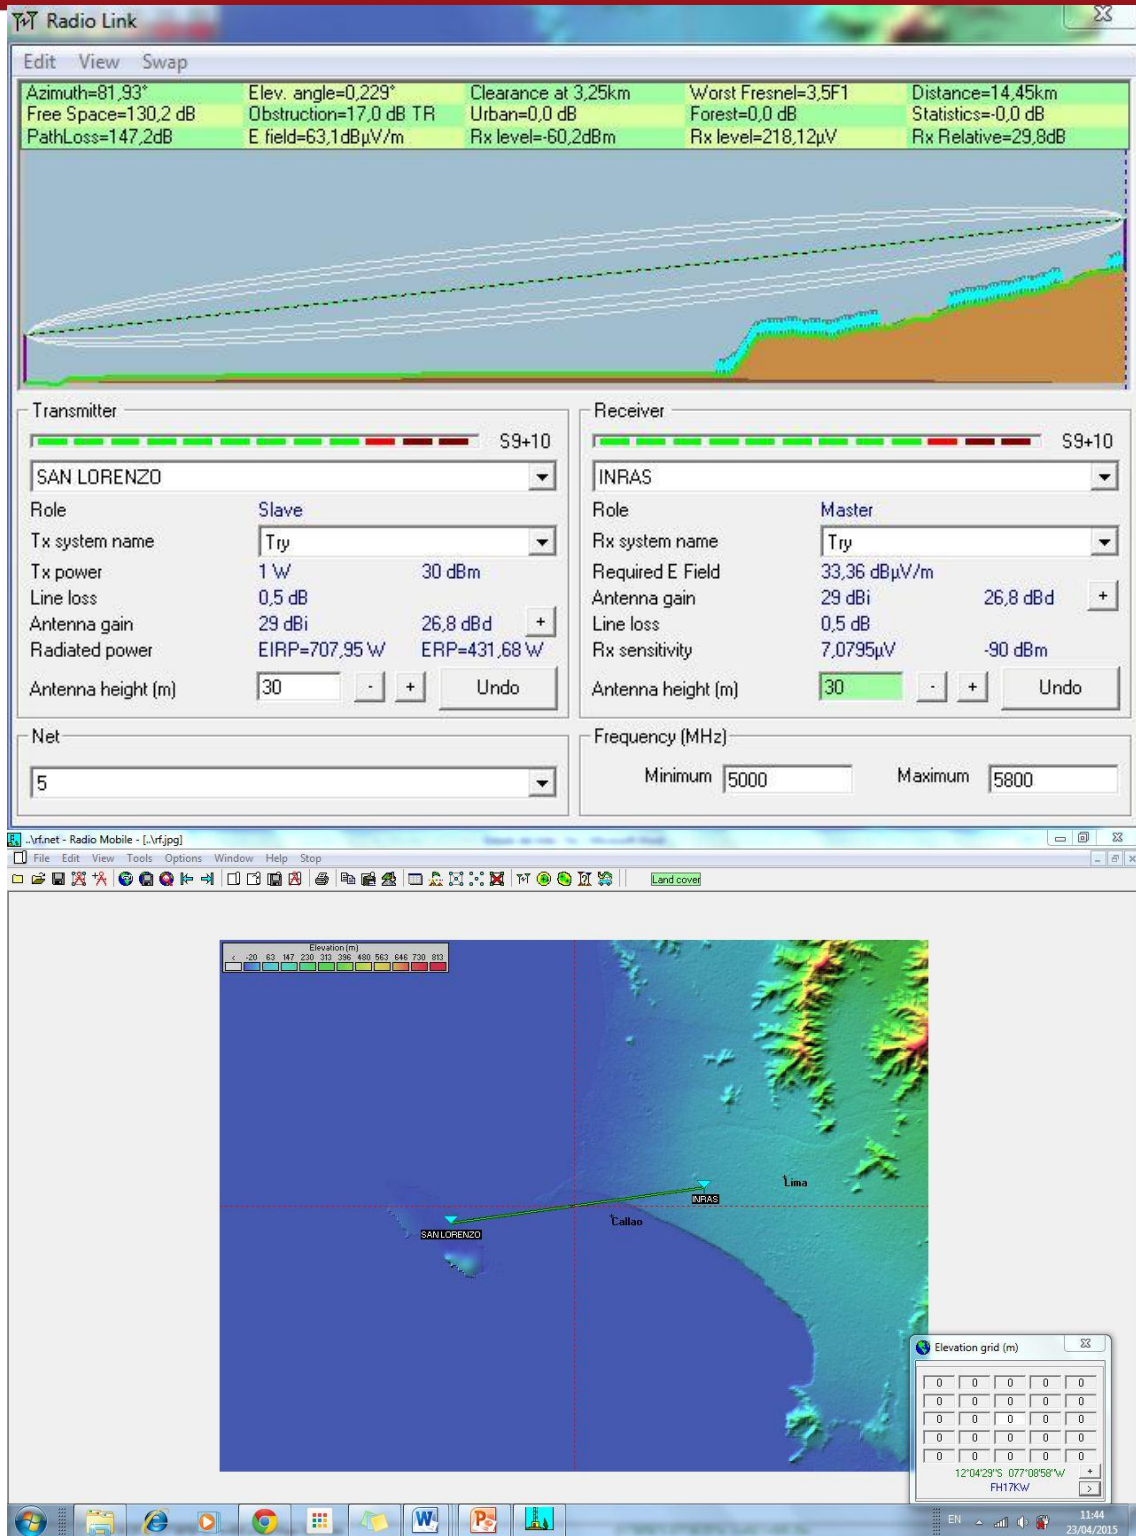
Radio Link

Edit View Swap

| Azimuth=81,93° | Elev. angle=0,229° | Clearance at 3,25km | Worst Fresnel=3,5F1 | Distance=14,45km |
|---|---|---|---|---|
| Free Space=130,2 dB | Obstruction=17,0 dB TR | Urban=0,0 dB | Forest=0,0 dB | Statistics=0,0 dB |
| PathLoss=147,2dB | E field=63,1dBµV/m | Rx level=-60,2dBm | Rx level=218,12µV | Rx Relative=29,8dB |

Transmitter

S9+10

SAN LORENZO

Role Slave

Tx system name Try

Tx power 1 W 30 dBm

Line loss 0,5 dB

Antenna gain 29 dBi 26,8 dBd +

Radiated power EIRP=707,95 W ERP=431,68 W

Antenna height (m) 30 - + Undo

Receiver

S9+10

INRAS

Role Master

Rx system name Try

Required E Field 33,36 dBµV/m

Antenna gain 29 dBi 26,8 dBd +

Line loss 0,5 dB

Rx sensitivity 7,0795µV -90 dBm

Antenna height (m) 30 - + Undo

Net

5

Frequency (MHz)

Minimum 5000 Maximum 5800

..\rf.net - Radio Mobile - [..\rf.jpg]

File Edit View Tools Options Window Help Stop

Land cover

Elevation (m)

-20 63 147 230 313 396 480 563 646 730 813

Lima

INRAS

Callao

SAN LORENZO

Elevation grid (m)

| 0 | 0 | 0 | 0 | 0 |
|---|---|---|---|---|
| 0 | 0 | 0 | 0 | 0 |
| 0 | 0 | 0 | 0 | 0 |
| 0 | 0 | 0 | 0 | 0 |
| 0 | 0 | 0 | 0 | 0 |

12°04'29"S 077°08'58"W

FH17KW

EN

11:44
23/04/2015